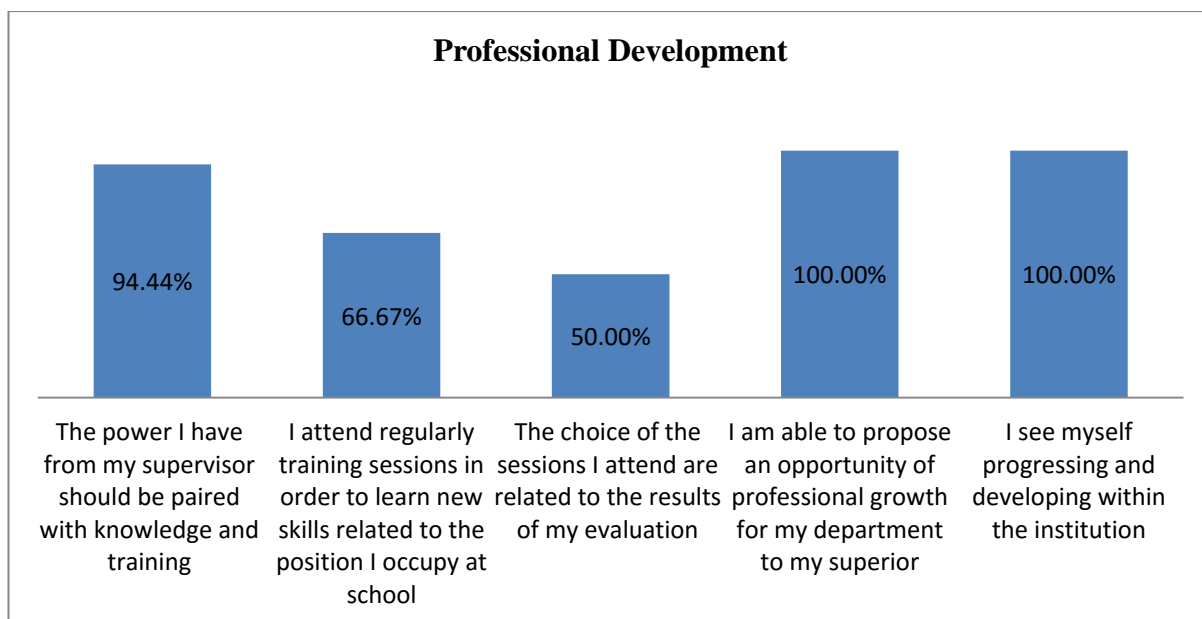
Professional Development

94.44%

66.67%

50.00%

100.00%

100.00%

The power I have from my supervisor should be paired with knowledge and training

I attend regularly training sessions in order to learn new skills related to the position I occupy at school

The choice of the sessions I attend are related to the results of my evaluation

I am able to propose an opportunity of professional growth for my department to my superior

I see myself progressing and developing within the institution